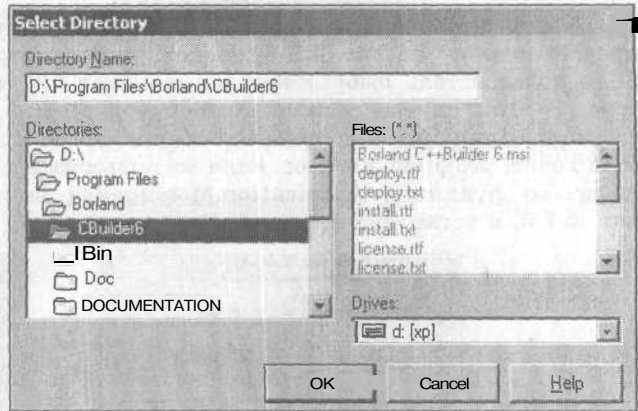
Select Directory

Directory Name:

D:\Program Files\Borland\CBuilder6

Directories:

D:\
Program Files
Borland
CBuilder6
Bin
Doc
DOCUMENTATION

Files: (*.*)

Borland C++Builder 6.msi
deploy.rtf
deploy.txt
install.rtf
install.txt
license.rtf
license.txt

Drives:

d: [xp]

OK

Cancel

Help